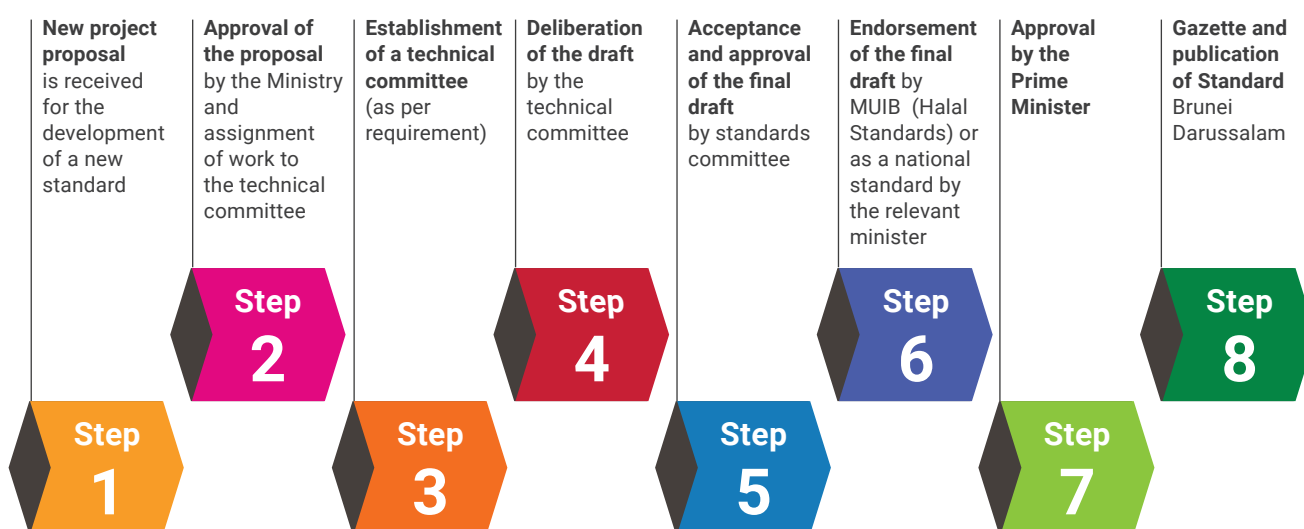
**New project proposal** is received for the development of a new standard

**Approval of the proposal** by the Ministry and assignment of work to the technical committee

**Establishment of a technical committee** (as per requirement)

**Deliberation of the draft** by the technical committee

**Acceptance and approval of the final draft** by standards committee

**Endorsement of the final draft** by MUIB (Halal Standards) or as a national standard by the relevant minister

**Approval by the Prime Minister**

**Gazette and publication of Standard** Brunei Darussalam

Step 1

Step 2

Step 3

Step 4

Step 5

Step 6

Step 7

Step 8